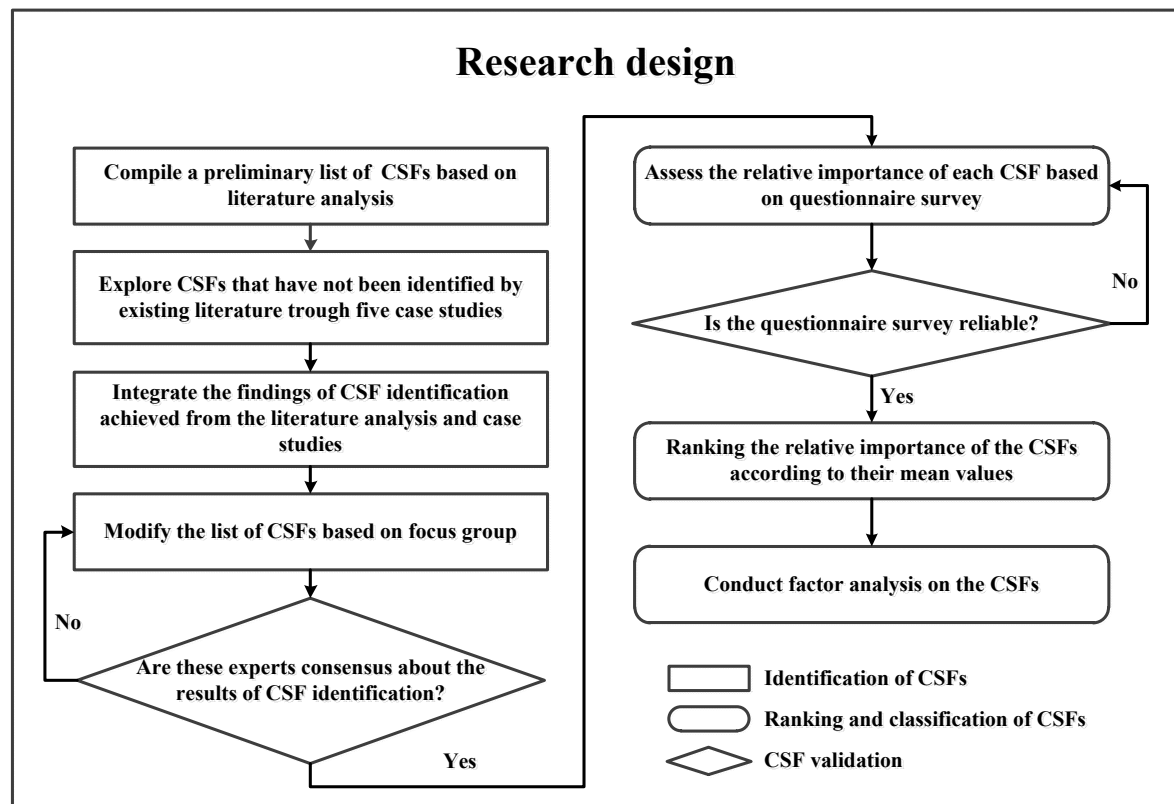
Research design

Compile a preliminary list of CSFs based on literature analysis

Explore CSFs that have not been identified by existing literature trough five case studies

Integrate the findings of CSF identification achieved from the literature analysis and case studies

Modify the list of CSFs based on focus group

No

Are these experts consensus about the results of CSF identification?

Yes

Assess the relative importance of each CSF based on questionnaire survey

No

Is the questionnaire survey reliable?

Yes

Ranking the relative importance of the CSFs according to their mean values

Conduct factor analysis on the CSFs

Identification of CSFs

Ranking and classification of CSFs

CSF validation